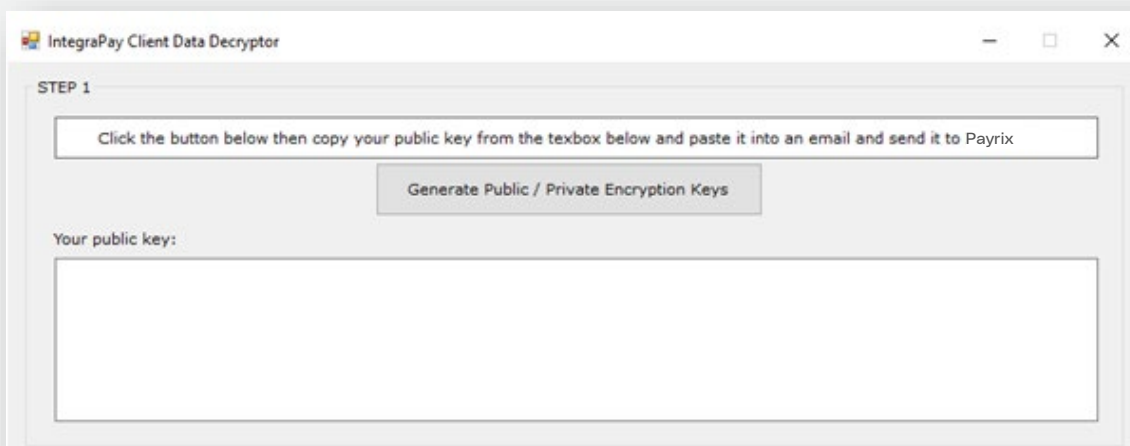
IntegraPay Client Data Decryptor

STEP 1

Click the button below then copy your public key from the texbox below and paste it into an email and send it to Payrix

Generate Public / Private Encryption Keys

Your public key: